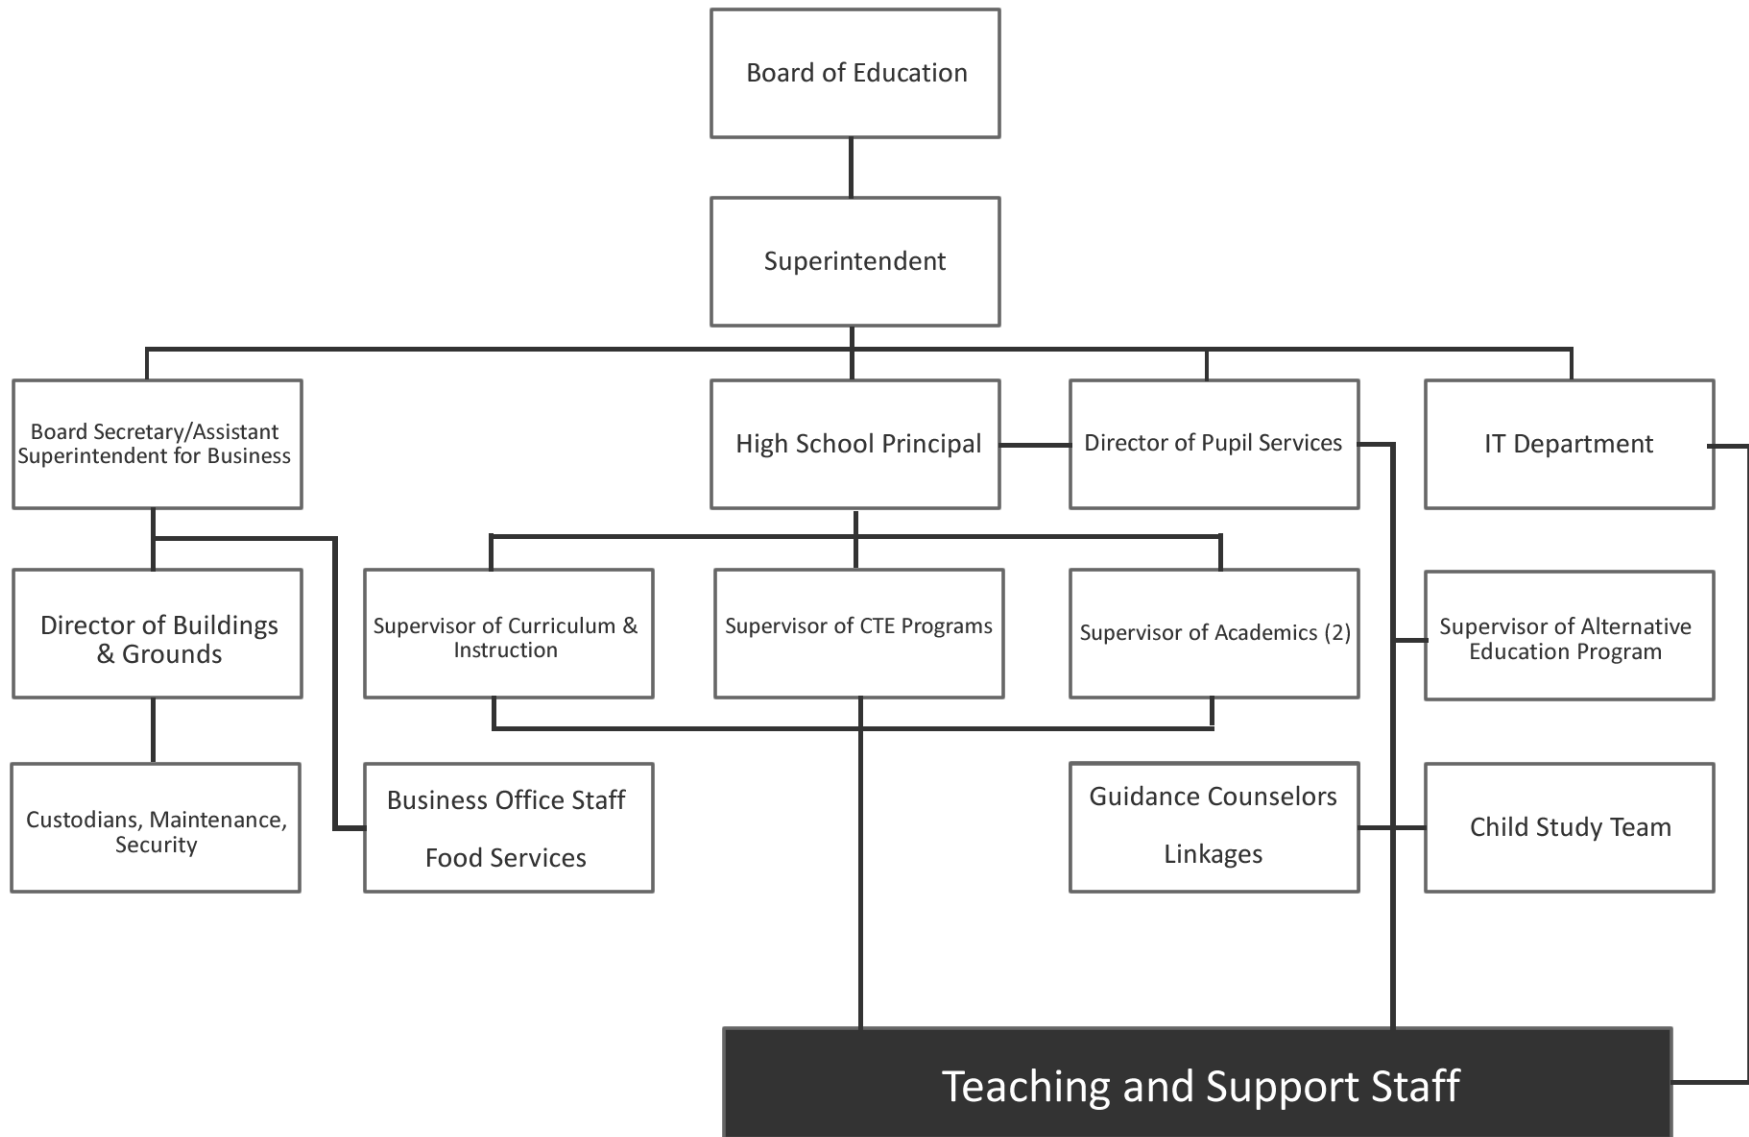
Board of Education

Superintendent

Board Secretary/Assistant Superintendent for Business

High School Principal

Director of Pupil Services

IT Department

Director of Buildings & Grounds

Supervisor of Curriculum & Instruction

Supervisor of CTE Programs

Supervisor of Academics (2)

Supervisor of Alternative Education Program

Custodians, Maintenance, Security

Business Office Staff

Food Services

Guidance Counselors

Linkages

Child Study Team

Teaching and Support Staff